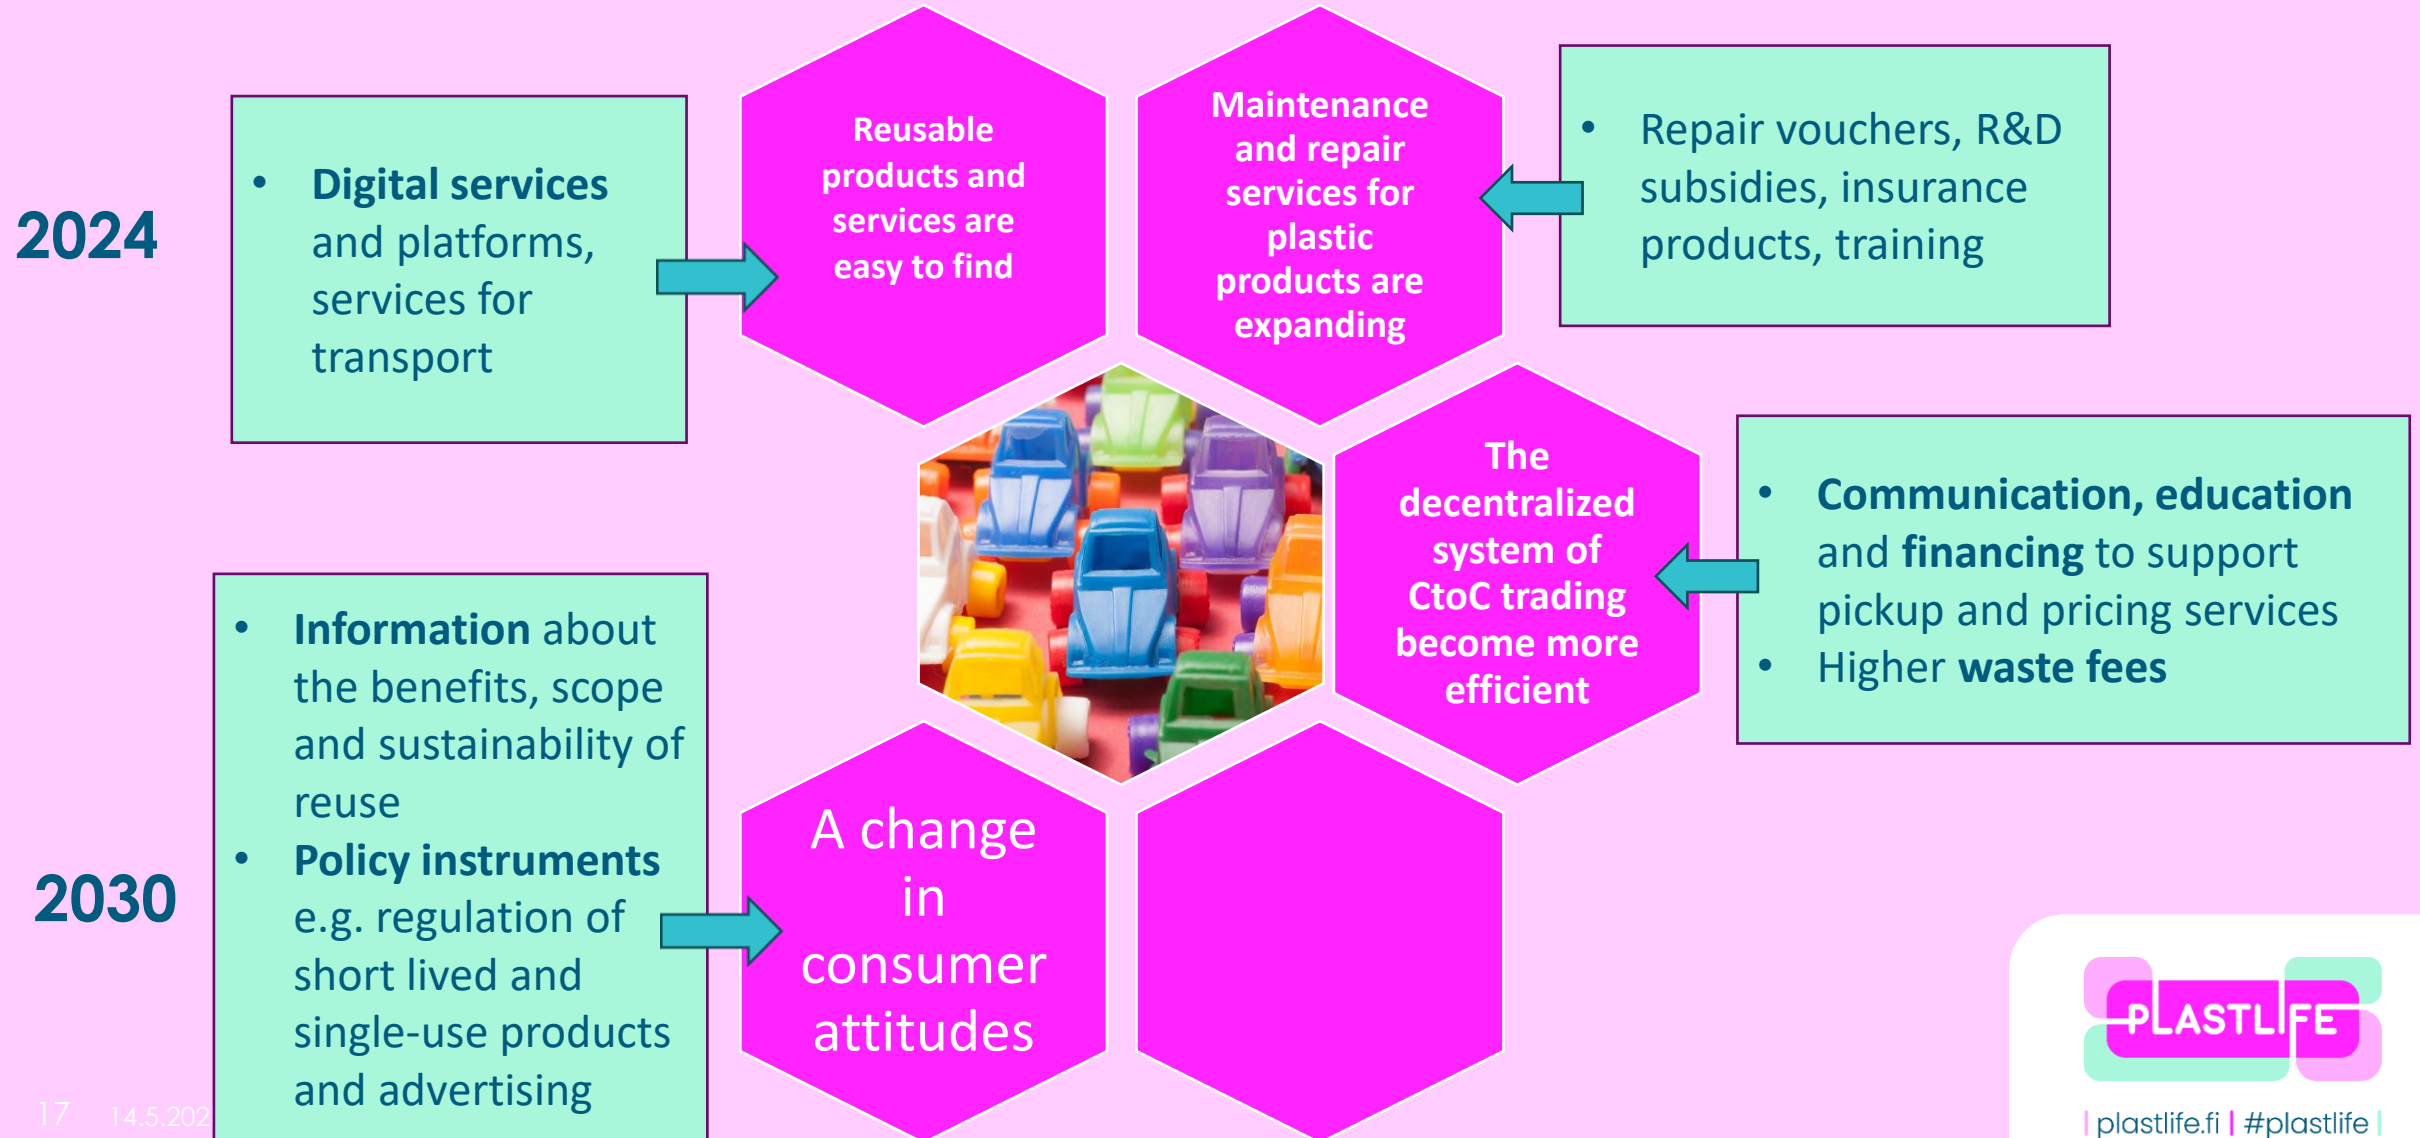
2024

• Digital services and platforms, services for transport

Reusable products and services are easy to find

Maintenance and repair services for plastic products are expanding

• Repair vouchers, R&D subsidies, insurance products, training

The decentralized system of CtoC trading become more efficient

• Communication, education and financing to support pickup and pricing services
• Higher waste fees

2030

• Information about the benefits, scope and sustainability of reuse
• Policy instruments e.g. regulation of short lived and single-use products and advertising

A change in consumer attitudes

17 14.5.202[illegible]

PLASTLIFE

| plastlife.fi | #plastlife |